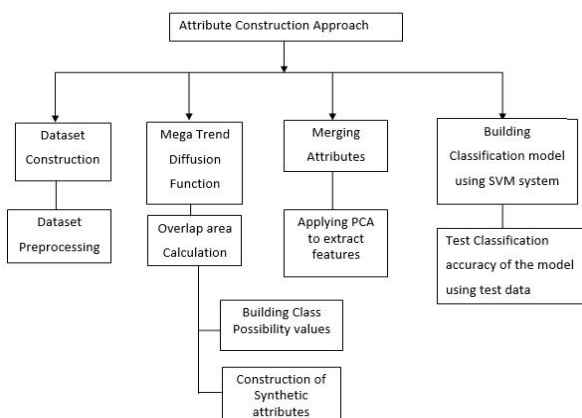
Attribute Construction Approach

Dataset Construction

Dataset Preprocessing

Mega Trend Diffusion Function

Overlap area Calculation

Building Class Possibility values

Construction of Synthetic attributes

Merging Attributes

Applying PCA to extract features

Building Classification model using SVM system

Test Classification accuracy of the model using test data